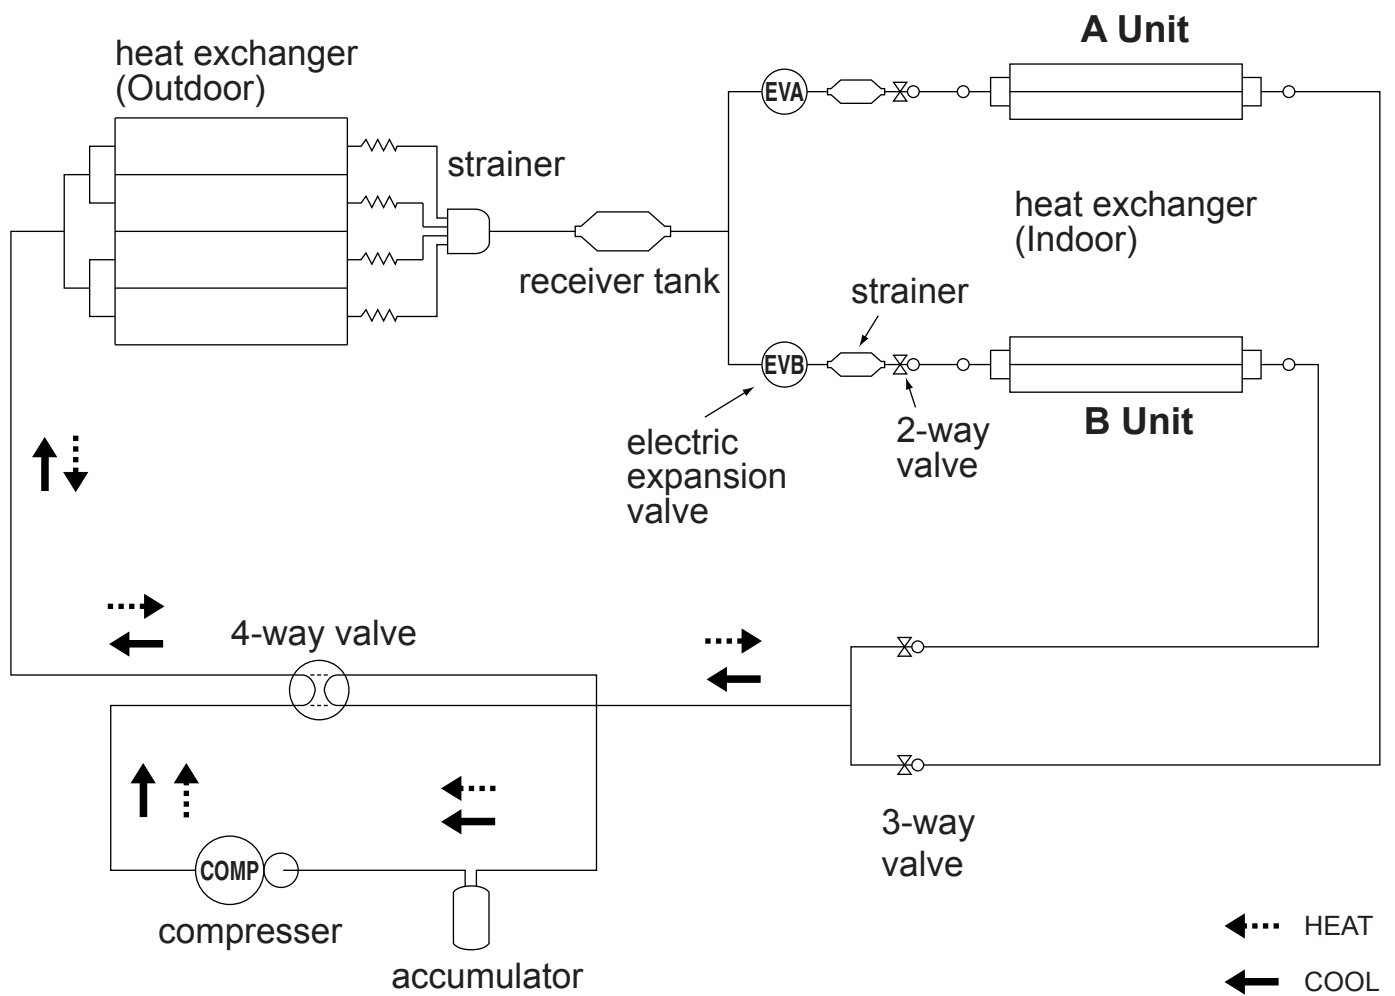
heat exchanger (Outdoor)

A Unit

EVA

strainer

heat exchanger (Indoor)

receiver tank

strainer

EVB

B Unit

electric expansion valve

2-way valve

4-way valve

COMP

compresser

accumulator

3-way valve

HEAT

COOL